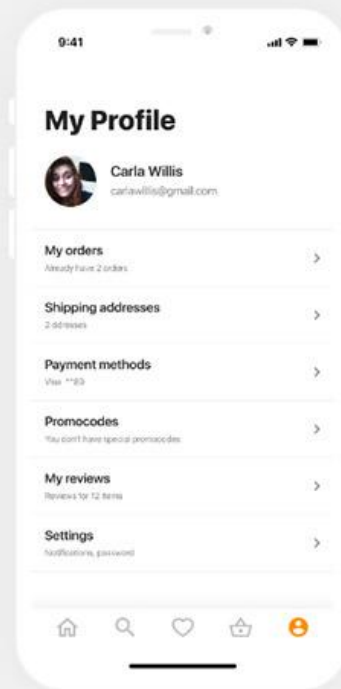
9:41

My Profile

Carla Willis
carlawillis@gmail.com

My orders
Already have 2 orders

Shipping addresses
2 ddresses

Payment methods
Visa **93

Promocodes
You don't have special promocodes

My reviews
Reviews for 12 items

Settings
Notifications, password